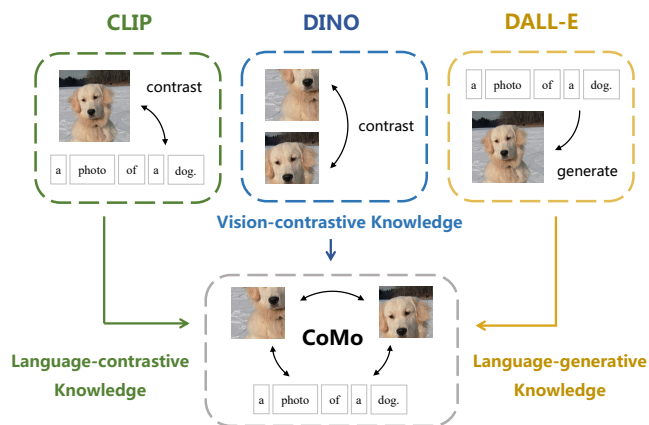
CLIP

DINO

DALL-E

contrast

a | photo | of | a | dog.

contrast

a | photo | of | a | dog.

generate

Vision-contrastive Knowledge

CoMo

a | photo | of | a | dog.

Language-contrastive Knowledge

Language-generative Knowledge